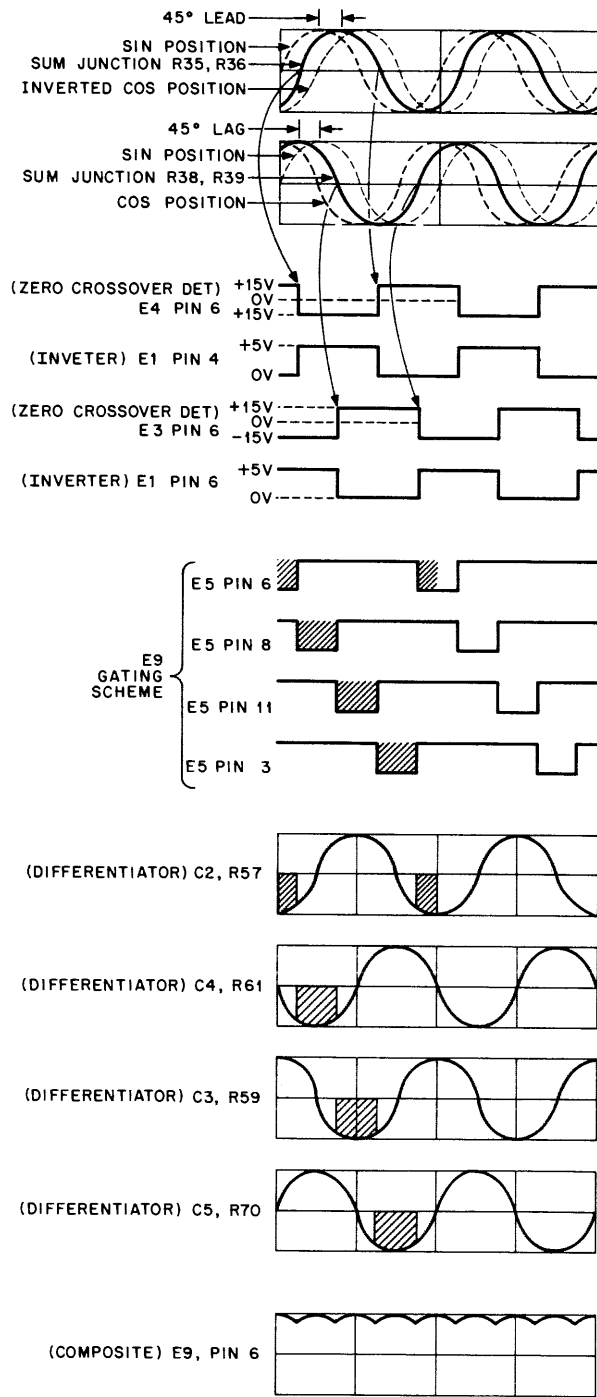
45° LEAD
SIN POSITION
SUM JUNCTION R35, R36
INVERTED COS POSITION

45° LAG
SIN POSITION
SUM JUNCTION R38, R39
COS POSITION

(ZERO CROSSOVER DET) E4 PIN 6
+15V
0V
+15V

(INVETER) E1 PIN 4
+5V
0V

(ZERO CROSSOVER DET) E3 PIN 6
+15V
0V
-15V

(INVERTER) E1 PIN 6
+5V
0V

E9 GATING SCHEME
E5 PIN 6
E5 PIN 8
E5 PIN 11
E5 PIN 3

(DIFFERENTIATOR) C2, R57

(DIFFERENTIATOR) C4, R61

(DIFFERENTIATOR) C3, R59

(DIFFERENTIATOR) C5, R70

(COMPOSITE) E9, PIN 6